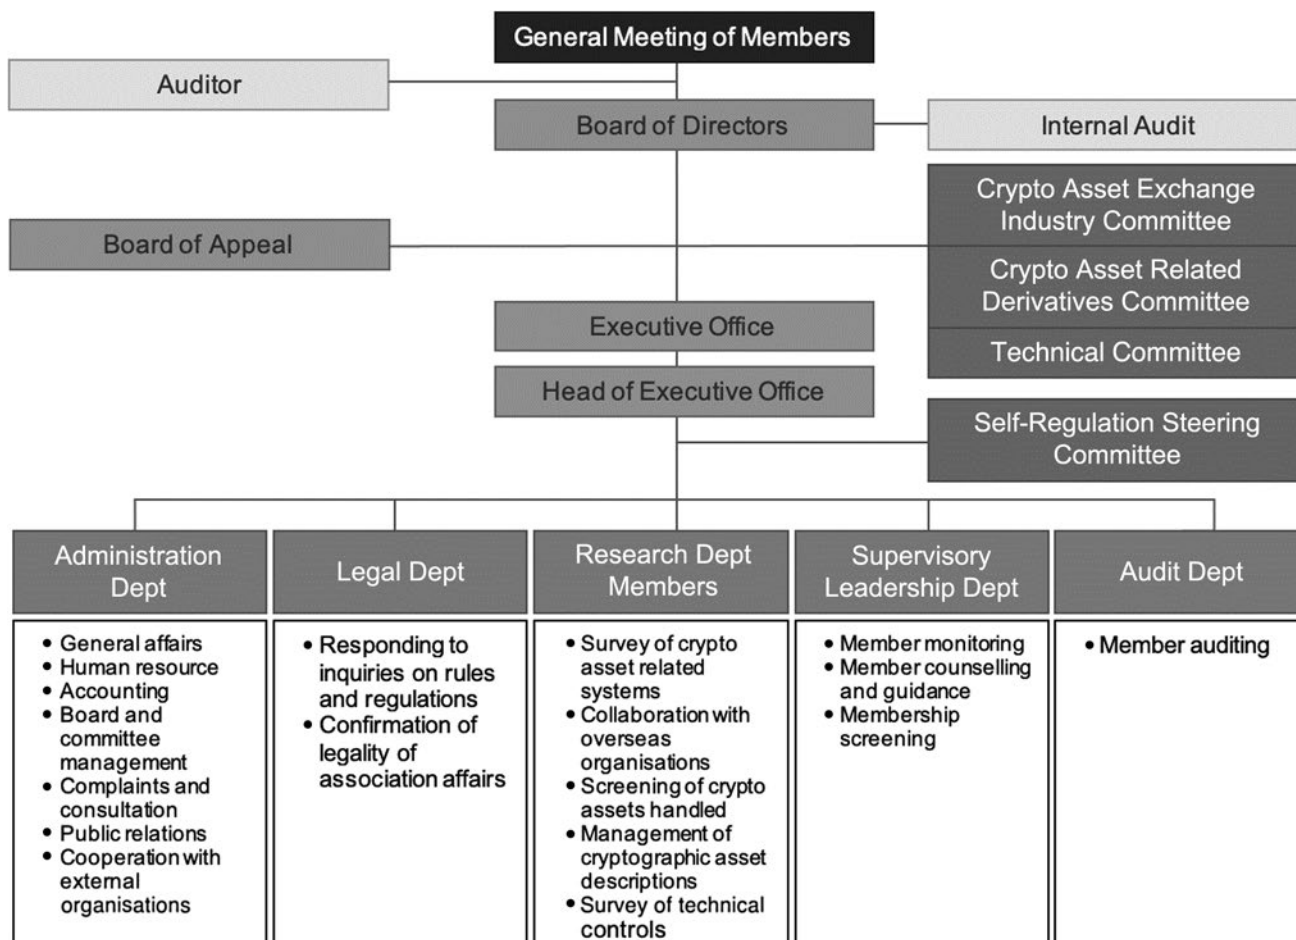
General Meeting of Members

Auditor

Board of Directors

Internal Audit

Crypto Asset Exchange Industry Committee

Crypto Asset Related Derivatives Committee

Technical Committee

Board of Appeal

Executive Office

Head of Executive Office

Self-Regulation Steering Committee

Administration Dept

- General affairs
- Human resource
- Accounting
- Board and committee management
- Complaints and consultation
- Public relations
- Cooperation with external organisations

Legal Dept

- Responding to inquiries on rules and regulations
- Confirmation of legality of association affairs

Research Dept Members

- Survey of crypto asset related systems
- Collaboration with overseas organisations
- Screening of crypto assets handled
- Management of cryptographic asset descriptions
- Survey of technical controls

Supervisory Leadership Dept

- Member monitoring
- Member counselling and guidance
- Membership screening

Audit Dept

- Member auditing